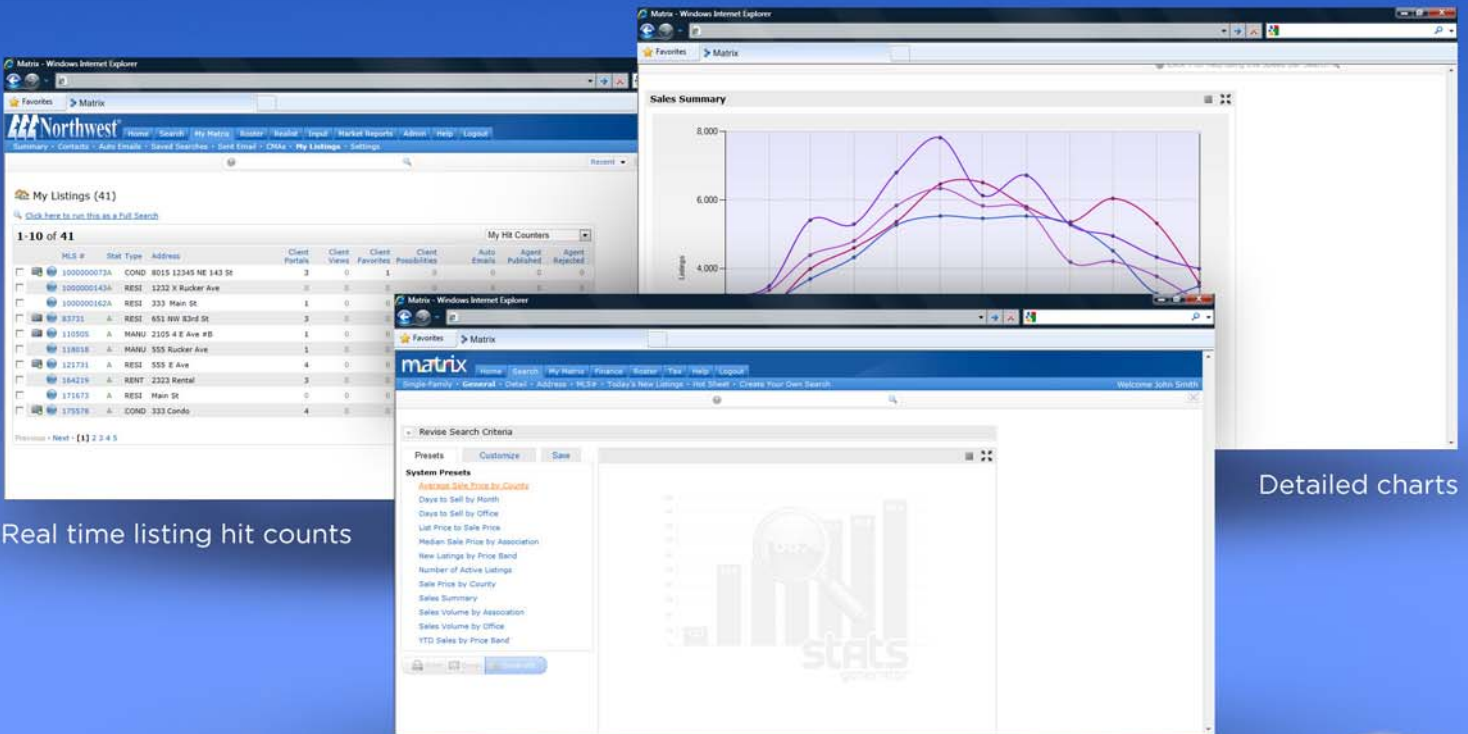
Matrix - Windows Internet Explorer

Favorites
Matrix

Northwest
Home Search My Matrix Roster Realist Input Market Reports Admin Help Logout
Summary · Contacts · Auto Emails · Saved Searches · Sent Email · CMAs · My Listings · Settings

Recent

My Listings (41)
Click here to run this as a Full Search

1-10 of 41
My Hit Counters

| | MLS # | Stat | Type | Address | Client Portals | Client Views | Client Favorites | Client Possibilities | Auto Emails | Agent Published | Agent Rejected |
|---|---|---|---|---|---|---|---|---|---|---|---|
| | 1000000073A | | COND | 8015 12345 NE 143 St | 3 | 0 | 1 | 0 | 0 | 0 | 0 |
| | 1000000143A | | RESI | 1232 X Rucker Ave | 0 | 0 | 0 | | | | |
| | 1000000162A | | RESI | 333 Main St | 1 | 0 | 0 | | | | |
| | 83731 | A | RESI | 651 NW 83rd St | 3 | 0 | 0 | | | | |
| | 110505 | A | MANU | 2105 4 E Ave #B | 1 | 0 | 0 | | | | |
| | 118018 | A | MANU | 555 Rucker Ave | 1 | 0 | 0 | | | | |
| | 121731 | A | RESI | 555 E Ave | 4 | 0 | 0 | | | | |
| | 164219 | A | RENT | 2323 Rental | 3 | 0 | 0 | | | | |
| | 171673 | A | RESI | Main St | 0 | 0 | 0 | | | | |
| | 175576 | A | COND | 333 Condo | 4 | 0 | 0 | | | | |

Previous · Next · [1] 2 3 4 5

Real time listing hit counts

Matrix - Windows Internet Explorer
Favorites
Matrix

Sales Summary
8,000
6,000
4,000
Listings

Detailed charts

Matrix - Windows Internet Explorer
Favorites
Matrix

matrix
Home Search My Matrix Finance Roster Tax Help Logout
Single Family · General · Detail · Address · MLS# · Today's New Listings · Hot Sheet · Create Your Own Search
Welcome John Smith

Revise Search Criteria

Presets Customize Save

System Presets
Average Sale Price by County
Days to Sell by Month
Days to Sell by Office
List Price to Sale Price
Median Sale Price by Association
New Listings by Price Band
Number of Active Listings
Sale Price by County
Sales Summary
Sales Volume by Association
Sales Volume by Office
YTD Sales by Price Band

stats generator